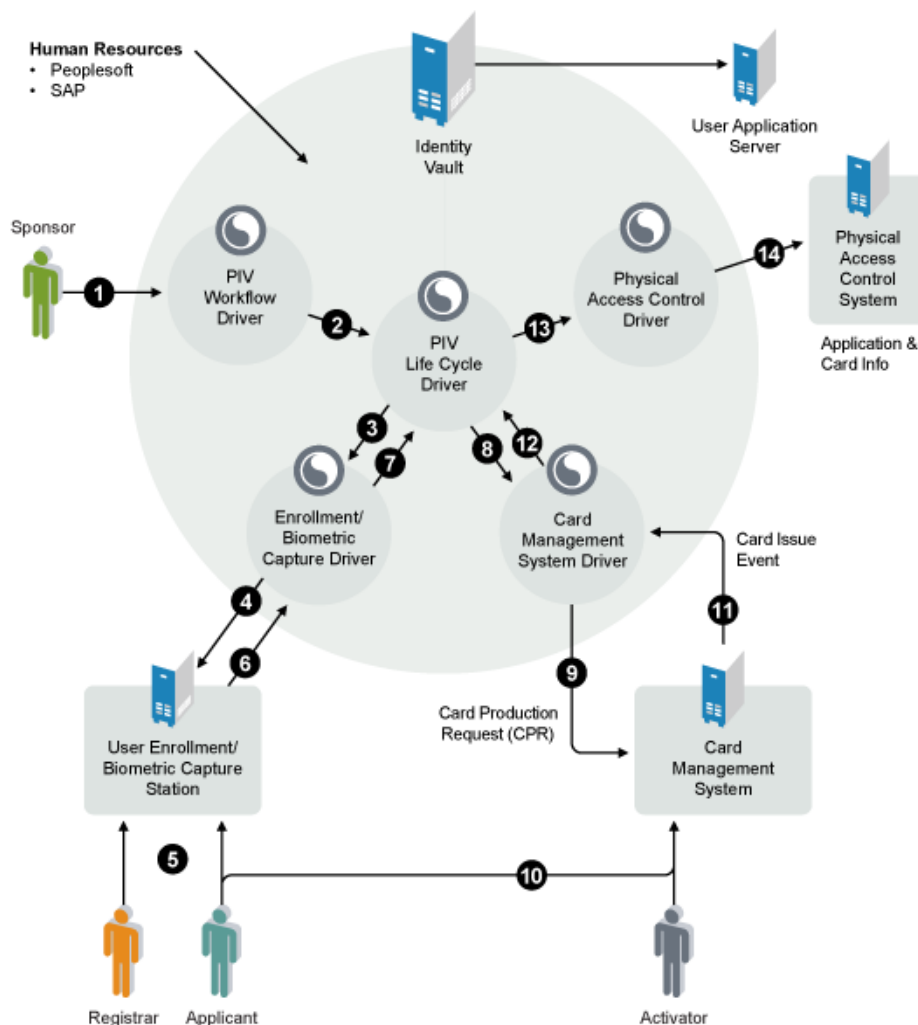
**Human Resources**
• Peoplesoft
• SAP

Identity Vault

User Application Server

Sponsor

1

PIV Workflow Driver

2

PIV Life Cycle Driver

13

Physical Access Control Driver

14

Physical Access Control System

Application & Card Info

3

7

8

12

Enrollment/ Biometric Capture Driver

Card Management System Driver

Card Issue Event

4

6

11

9

User Enrollment/ Biometric Capture Station

Card Production Request (CPR)

Card Management System

5

10

Registrar

Applicant

Activator